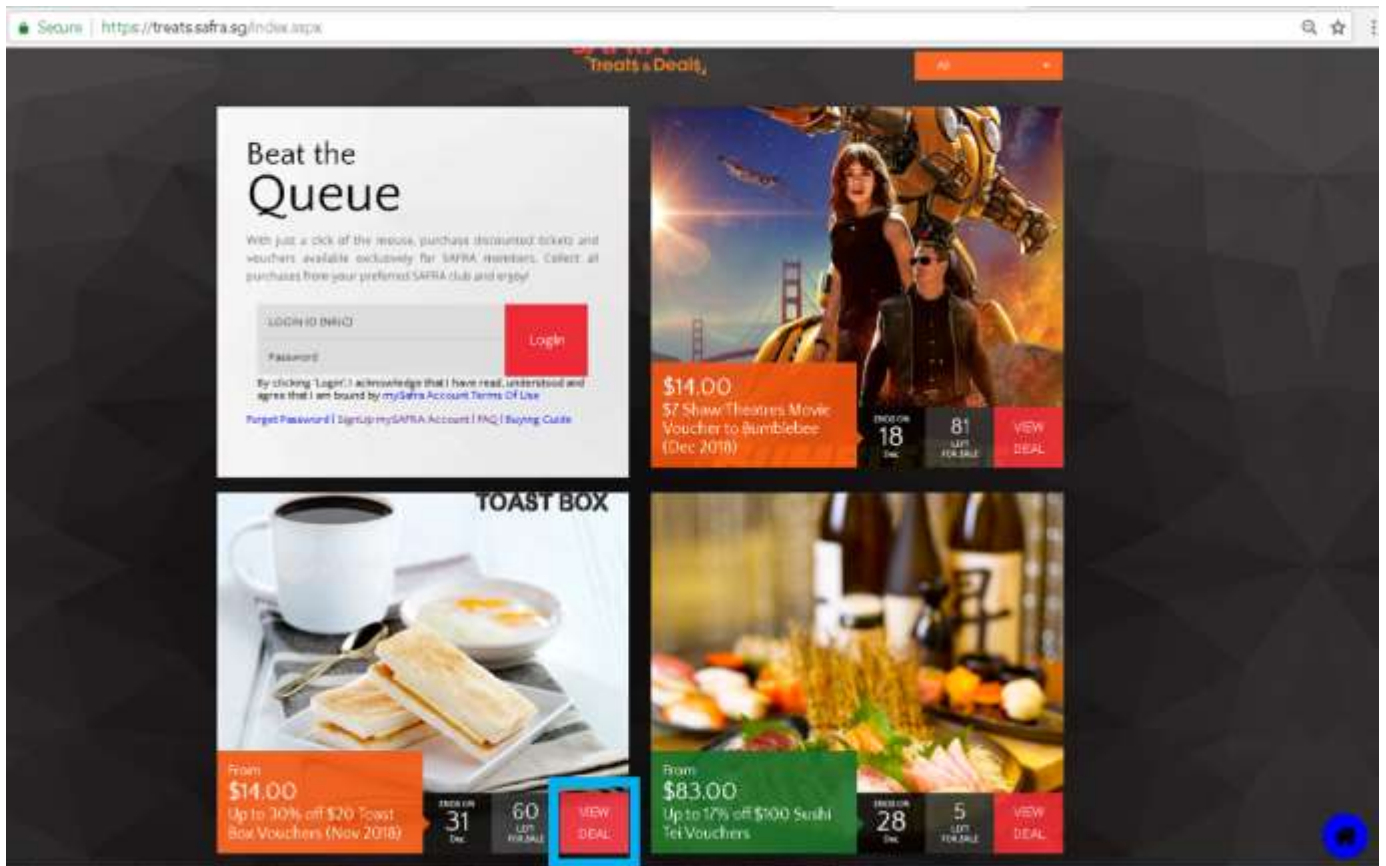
Secure | https://treats.safra.sg/index.aspx

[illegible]
Treats & Deals

All

Beat the
Queue

With just a click of the mouse, purchase discounted tickets and vouchers available exclusively for SAFRA members. Collect all purchases from your preferred SAFRA club and enjoy!

LOGIN ID (NRIC)
Password
Login

By clicking 'Login', I acknowledge that I have read, understood and agree that I am bound by mySafra Account Terms Of Use

Forget Password | SignUp mySAFRA Account | FAQ | Buying Guide

$14.00
$7 Shaw Theatres Movie Voucher to Bumblebee (Dec 2018)
ENDS ON 18 Dec
81 LEFT FOR SALE
VIEW DEAL

TOAST BOX

From
$14.00
Up to 30% off $20 Toast Box Vouchers (Nov 2018)
ENDS ON 31 Dec
60 LEFT FOR SALE
VIEW DEAL

From
$83.00
Up to 17% off $100 Sushi Tei Vouchers
ENDS ON 28 Dec
5 LEFT FOR SALE
VIEW DEAL